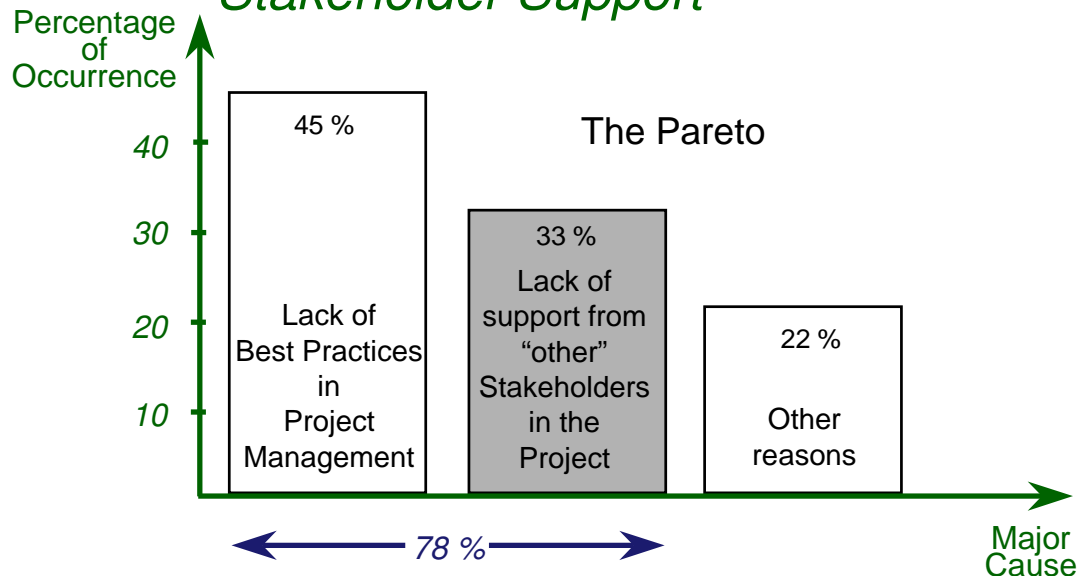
Stakeholder Support

Percentage of Occurrence

40
30
20
10

45 %
Lack of Best Practices in Project Management

The Pareto

33 %
Lack of support from "other" Stakeholders in the Project

22 %
Other reasons

78 %

Major Cause